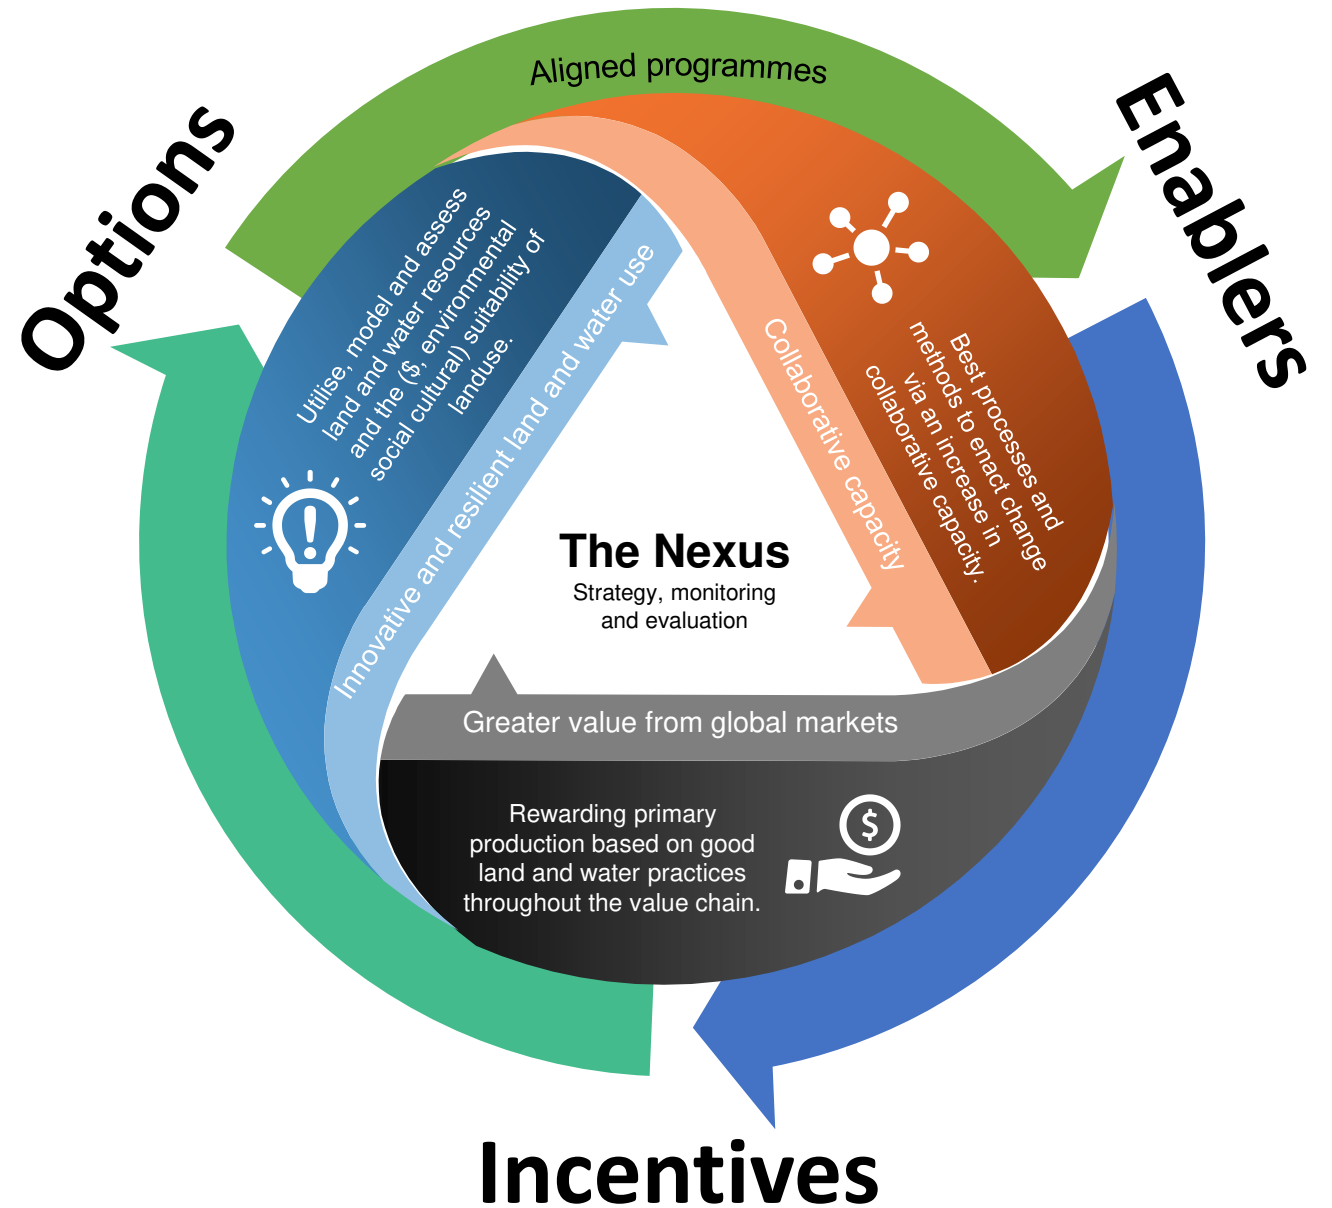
Aligned programmes

Options

Enablers

Utilise, model and assess land and water resources and the ($, environmental social cultural) suitability of landuse.

Innovative and resilient land and water use

Collaborative capacity

Best processes and methods to enact change via an increase in collaborative capacity.

The Nexus

Strategy, monitoring and evaluation

Greater value from global markets

Rewarding primary production based on good land and water practices throughout the value chain.

Incentives